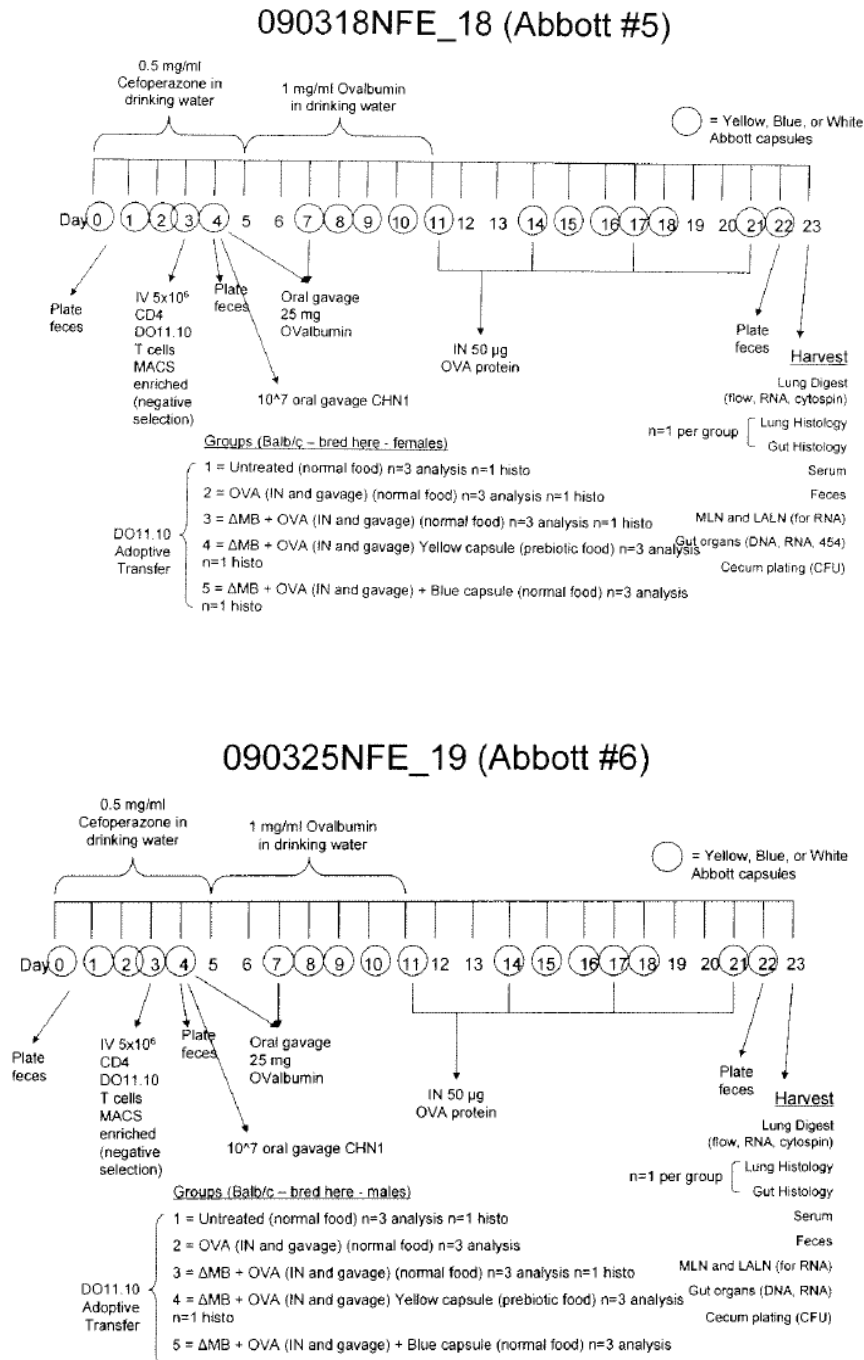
090318NFE_18 (Abbott #5)

0.5 mg/ml Cefoperazone in drinking water

1 mg/ml Ovalbumin in drinking water

= Yellow, Blue, or White Abbott capsules

Day 0 1 2 3 4 5 6 7 8 9 10 11 12 13 14 15 16 17 18 19 20 21 22 23

Plate feces

IV 5x10$^6$ CD4 DO11.10 T cells MACS enriched (negative selection)

Plate feces

Oral gavage 25 mg OValbumin

10^7 oral gavage CHN1

IN 50 µg OVA protein

Plate feces

Harvest
Lung Digest (flow, RNA, cytospin)
n=1 per group Lung Histology
Gut Histology
Serum
Feces
MLN and LALN (for RNA)
Gut organs (DNA, RNA, 454)
Cecum plating (CFU)

Groups (Balb/c – bred here - females)

DO11.10 Adoptive Transfer

1 = Untreated (normal food) n=3 analysis n=1 histo
2 = OVA (IN and gavage) (normal food) n=3 analysis n=1 histo
3 = ΔMB + OVA (IN and gavage) (normal food) n=3 analysis n=1 histo
4 = ΔMB + OVA (IN and gavage) Yellow capsule (prebiotic food) n=3 analysis n=1 histo
5 = ΔMB + OVA (IN and gavage) + Blue capsule (normal food) n=3 analysis n=1 histo

090325NFE_19 (Abbott #6)

0.5 mg/ml Cefoperazone in drinking water

1 mg/ml Ovalbumin in drinking water

= Yellow, Blue, or White Abbott capsules

Day 0 1 2 3 4 5 6 7 8 9 10 11 12 13 14 15 16 17 18 19 20 21 22 23

Plate feces

IV 5x10$^6$ CD4 DO11.10 T cells MACS enriched (negative selection)

Plate feces

Oral gavage 25 mg OValbumin

10^7 oral gavage CHN1

IN 50 µg OVA protein

Plate feces

Harvest
Lung Digest (flow, RNA, cytospin)
n=1 per group Lung Histology
Gut Histology
Serum
Feces
MLN and LALN (for RNA)
Gut organs (DNA, RNA)
Cecum plating (CFU)

Groups (Balb/c – bred here - males)

DO11.10 Adoptive Transfer

1 = Untreated (normal food) n=3 analysis n=1 histo
2 = OVA (IN and gavage) (normal food) n=3 analysis
3 = ΔMB + OVA (IN and gavage) (normal food) n=3 analysis n=1 histo
4 = ΔMB + OVA (IN and gavage) Yellow capsule (prebiotic food) n=3 analysis n=1 histo
5 = ΔMB + OVA (IN and gavage) + Blue capsule (normal food) n=3 analysis